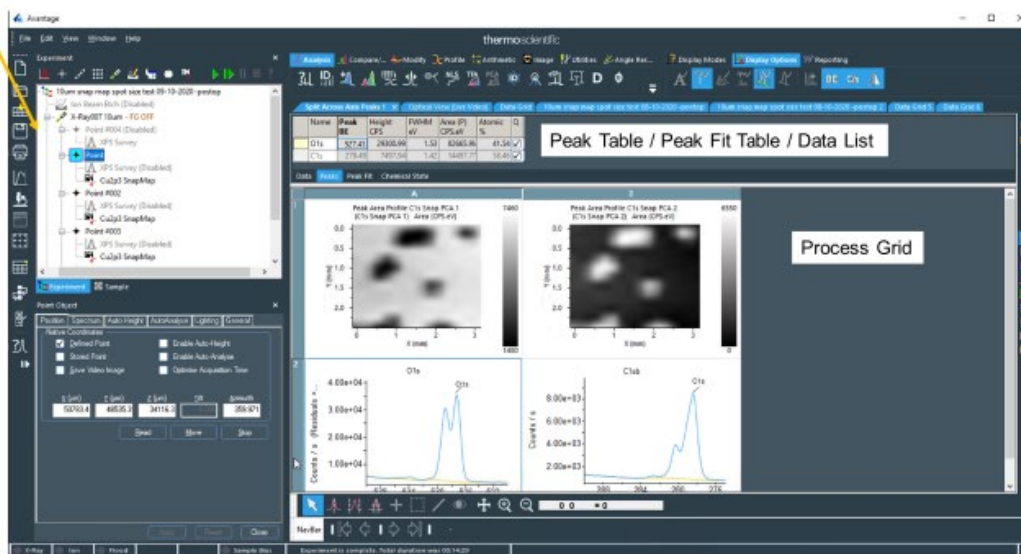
Avantage

File Edit View Window Help

thermoscientific

Experiment

10um snap map spot size test 09-10-2020-postop
Ion Beam Etch (Disabled)
X-Ray08T 10um - FG OFF
Point #004 (Disabled)
XPS Survey
Point
XPS Survey (Disabled)
Cu2p3 SnapMap
Point #002
XPS Survey (Disabled)
Cu2p3 SnapMap
Point #003
XPS Survey (Disabled)
Cu2p3 SnapMap

Experiment Sample

Point Object

Position Spectrum Auto Height AutoAnalyse Lighting General

Native Coordinates
Defined Point
Stored Point
Save Video Image
Enable Auto-Height
Enable Auto-Analyse
Optimise Acquisition Time

X (µm) Y (µm) Z (µm) Tilt Azimuth
50763.4 46535.3 34116.3 359.971

Read Move Stop

Apply Revert Close

Analysis Compare/... Modify Profile Arithmetic Image Utilities Angle Res... Display Modes Display Options Reporting

Split Across Axis Peaks 1 Optical View (Live Video) Data Grid 10um snap map spot size test 09-10-2020-postop 10um snap map spot size test 09-10-2020-postop 2 Data Grid 5 Data Grid 6

| Name | Peak BE | Height CPS | FWHM eV | Area (P) CPS.eV | Atomic % | Q |
|---|---|---|---|---|---|---|
| O1s | 527.41 | 29300.99 | 1.53 | 82665.86 | 41.54 | |
| C1s | 278.45 | 7497.94 | 1.42 | 14497.71 | 58.46 | |

Peak Table / Peak Fit Table / Data List

Data Peaks Peak Fit Chemical State

Process Grid

A
Peak Area Profile C1s Snap PCA 1 (C1s Snap PCA 1) Area (CPS.eV)
7460
1480
X (mm)
Y (mm)
0.0 0.5 1.0 1.5 2.0

2
Peak Area Profile C1s Snap PCA 2 (C1s Snap PCA 2) Area (CPS.eV)
6550
0
X (mm)

O1s
O1s
4.00e+04
3.00e+04
2.00e+04
1.00e+04
Counts / s (Residuals ×

C1ssb
C1s
8.00e+03
6.00e+03
4.00e+03
2.00e+03
Counts / s

NevBar

0 0 0

X-Ray Ion Flood Sample Bias Experiment is complete. Total duration was 00:14:23